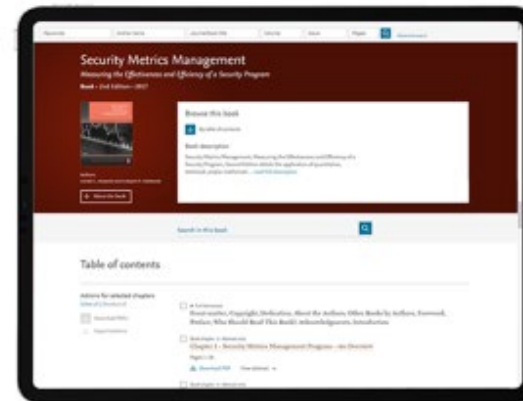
Security Metrics Management

Measuring the Effectiveness and Efficiency of a Security Program

Book • 2nd Edition • 2017

Browse this book

By table of contents

Book description

Search in this book

Table of contents

Front matter, Copyright, Dedication, About the Authors, Other Books by Authors, Foreword, Preface, Who Should Read This Book?, Acknowledgments, Introduction

Chapter 1 - Security Metrics Management Program - An Overview

Download PDF